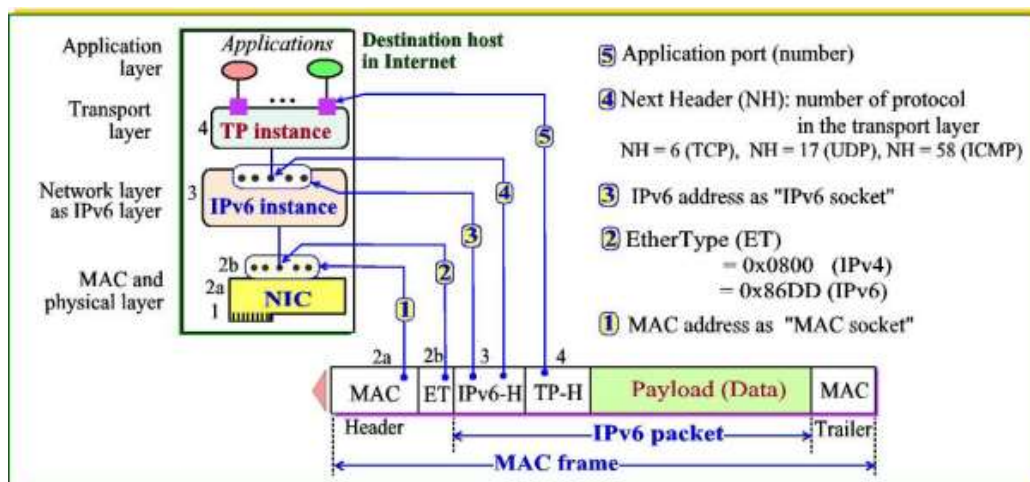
Application layer

Transport layer

Network layer as IPv6 layer

MAC and physical layer

Applications

...

Destination host in Internet

4 TP instance

3 IPv6 instance

2b

2a NIC

1

5

4

3

2

1

5 Application port (number)

4 Next Header (NH): number of protocol in the transport layer
NH = 6 (TCP), NH = 17 (UDP), NH = 58 (ICMP)

3 IPv6 address as "IPv6 socket"

2 EtherType (ET)
= 0x0800 (IPv4)
= 0x86DD (IPv6)

1 MAC address as "MAC socket"

| 2a MAC | 2b ET | 3 IPv6-H | 4 TP-H | Payload (Data) | MAC |
|---|---|---|---|---|---|

Header

IPv6 packet

Trailer

MAC frame